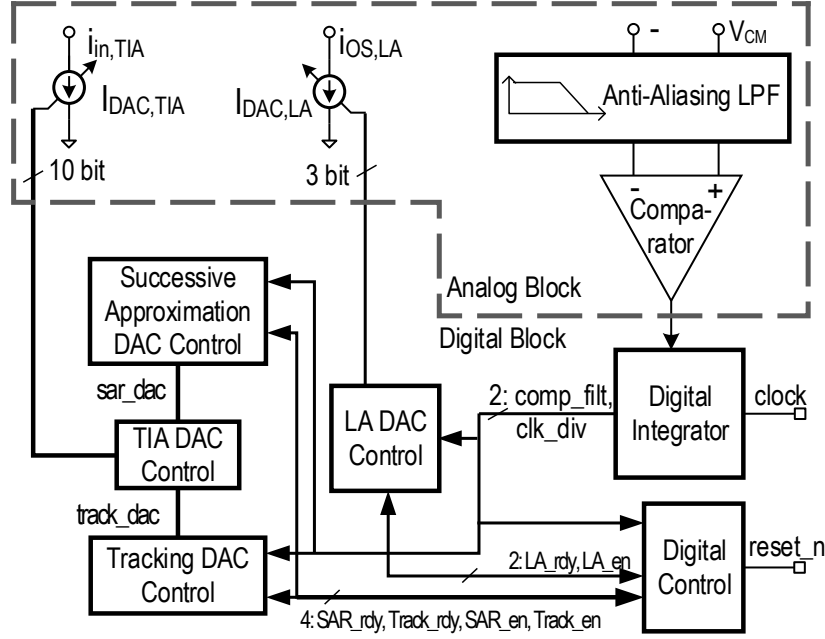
$i_{in,TIA}$
$I_{DAC,TIA}$
10 bit
$i_{OS,LA}$
$I_{DAC,LA}$
3 bit
-
$V_{CM}$
Anti-Aliasing LPF
-
+
Compa-rator
Analog Block
Digital Block
Successive Approximation DAC Control
sar_dac
TIA DAC Control
track_dac
Tracking DAC Control
LA DAC Control
2: comp_filt, clk_div
Digital Integrator
clock
Digital Control
reset_n
2: LA_rdy, LA_en
4: SAR_rdy, Track_rdy, SAR_en, Track_en